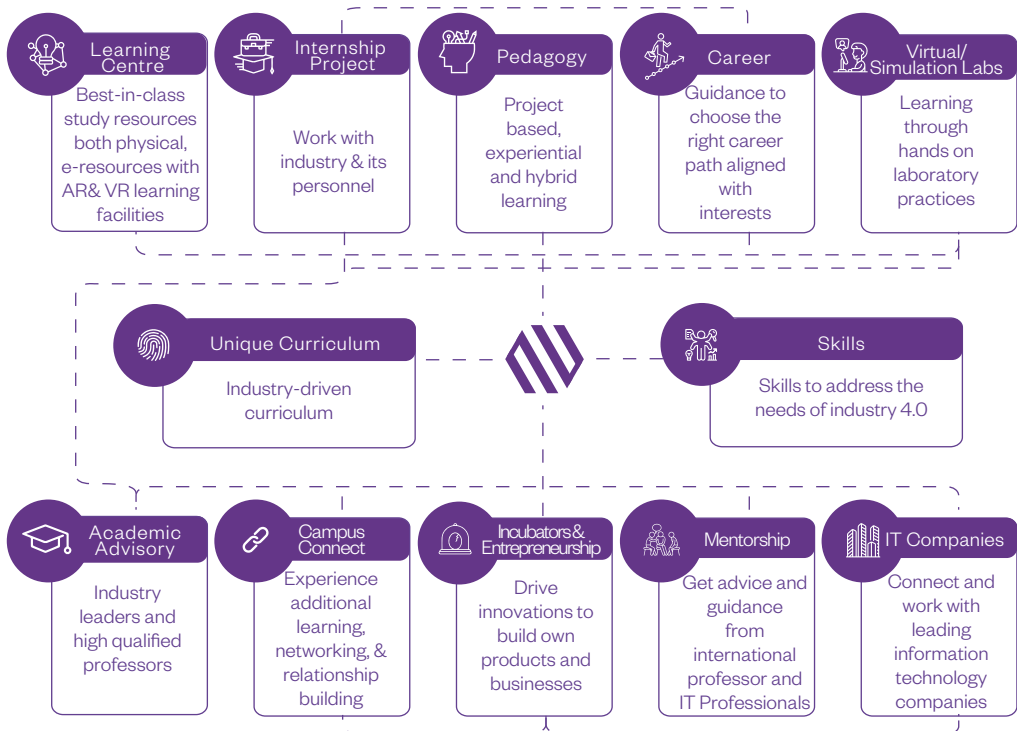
Learning Centre

Best-in-class study resources both physical, e-resources with AR& VR learning facilities

Internship Project

Work with industry & its personnel

Pedagogy

Project based, experiential and hybrid learning

Career

Guidance to choose the right career path aligned with interests

Virtual/ Simulation Labs

Learning through hands on laboratory practices

Unique Curriculum

Industry-driven curriculum

Skills

Skills to address the needs of industry 4.0

Academic Advisory

Industry leaders and high qualified professors

Campus Connect

Experience additional learning, networking, & relationship building

Incubators & Entrepreneurship

Drive innovations to build own products and businesses

Mentorship

Get advice and guidance from international professor and IT Professionals

IT Companies

Connect and work with leading information technology companies